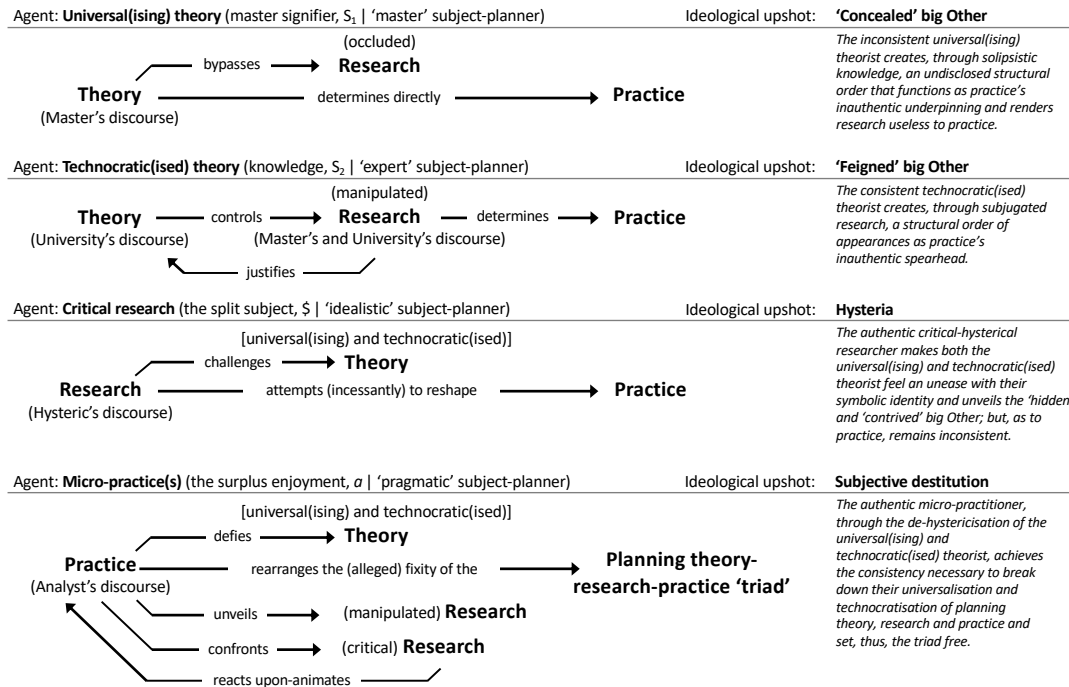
Agent: **Universal(ising) theory** (master signifier, $S_1$ | 'master' subject-planner)

Ideological upshot: **'Concealed' big Other**

(occluded)

bypasses → **Research**

**Theory** — determines directly → **Practice**

(Master's discourse)

*The inconsistent universal(ising) theorist creates, through solipsistic knowledge, an undisclosed structural order that functions as practice's inauthentic underpinning and renders research useless to practice.*

Agent: **Technocratic(ised) theory** (knowledge, $S_2$ | 'expert' subject-planner)

Ideological upshot: **'Feigned' big Other**

(manipulated)

**Theory** — controls → **Research** — determines → **Practice**

(University's discourse)

(Master's and University's discourse)

justifies

*The consistent technocratic(ised) theorist creates, through subjugated research, a structural order of appearances as practice's inauthentic spearhead.*

Agent: **Critical research** (the split subject, $ | 'idealistic' subject-planner)

Ideological upshot: **Hysteria**

[universal(ising) and technocratic(ised)]

challenges → **Theory**

**Research** — attempts (incessantly) to reshape → **Practice**

(Hysteric's discourse)

*The authentic critical-hysterical researcher makes both the universal(ising) and technocratic(ised) theorist feel an unease with their symbolic identity and unveils the 'hidden and 'contrived' big Other; but, as to practice, remains inconsistent.*

Agent: **Micro-practice(s)** (the surplus enjoyment, *a* | 'pragmatic' subject-planner)

Ideological upshot: **Subjective destitution**

[universal(ising) and technocratic(ised)]

defies → **Theory**

**Practice** — rearranges the (alleged) fixity of the → **Planning theory-research-practice 'triad'**

(Analyst's discourse)

unveils → (manipulated) **Research**

confronts → (critical) **Research**

reacts upon-animates

*The authentic micro-practitioner, through the de-hystericisation of the universal(ising) and technocratic(ised) theorist, achieves the consistency necessary to break down their universalisation and technocratisation of planning theory, research and practice and set, thus, the triad free.*